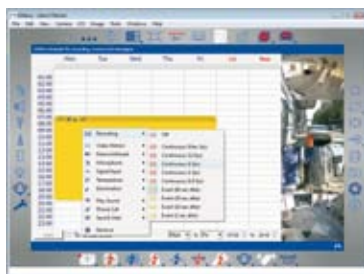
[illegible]

Mon Tue Wed Thu Fri Sat Sun

Recording
Video Motion
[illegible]
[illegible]
Signal Input
Temperature
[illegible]
Play Sound
Phone Call
Send E-Mail
Remove

Off
Continuous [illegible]
Continuous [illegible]
Continuous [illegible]
Continuous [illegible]
Event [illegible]
Event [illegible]
Event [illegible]
Event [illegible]